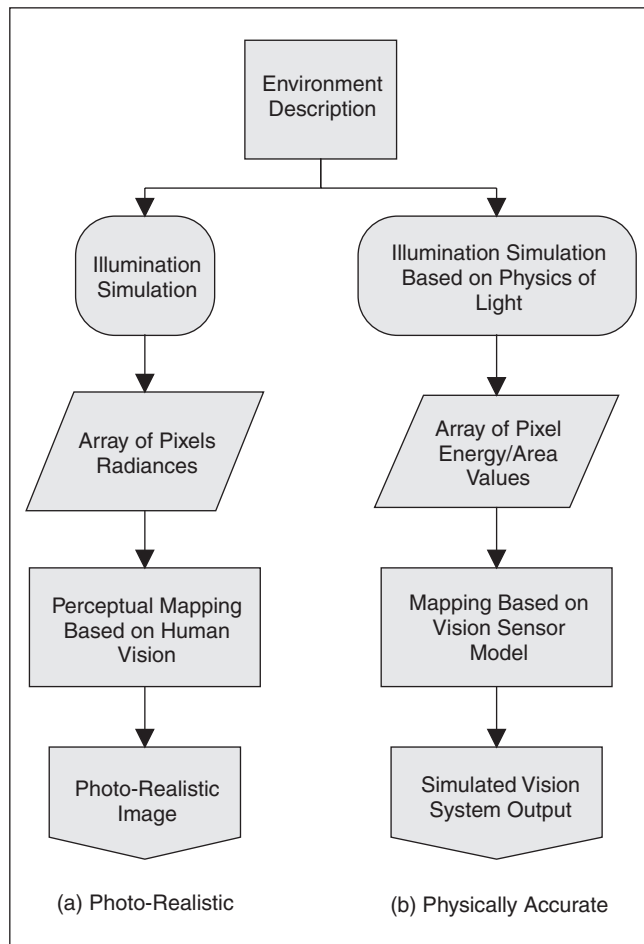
Environment Description

Illumination Simulation

Array of Pixels Radiances

Perceptual Mapping Based on Human Vision

Photo-Realistic Image

(a) Photo-Realistic

Illumination Simulation Based on Physics of Light

Array of Pixel Energy/Area Values

Mapping Based on Vision Sensor Model

Simulated Vision System Output

(b) Physically Accurate